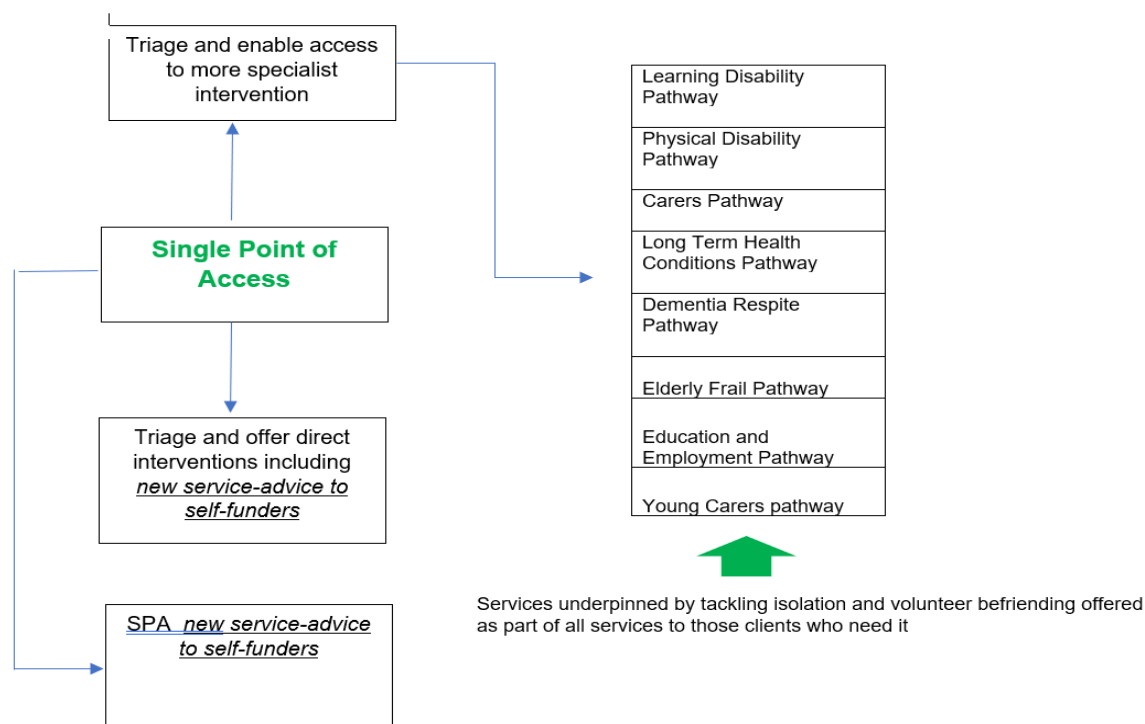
Triage and enable access to more specialist intervention

Single Point of Access

Triage and offer direct interventions including *new service-advice to self-funders*

SPA *new service-advice to self-funders*

| Learning Disability Pathway |
|---|
| Physical Disability Pathway |
| Carers Pathway |
| Long Term Health Conditions Pathway |
| Dementia Respite Pathway |
| Elderly Frail Pathway |
| Education and Employment Pathway |
| Young Carers pathway |

Services underpinned by tackling isolation and volunteer befriending offered as part of all services to those clients who need it